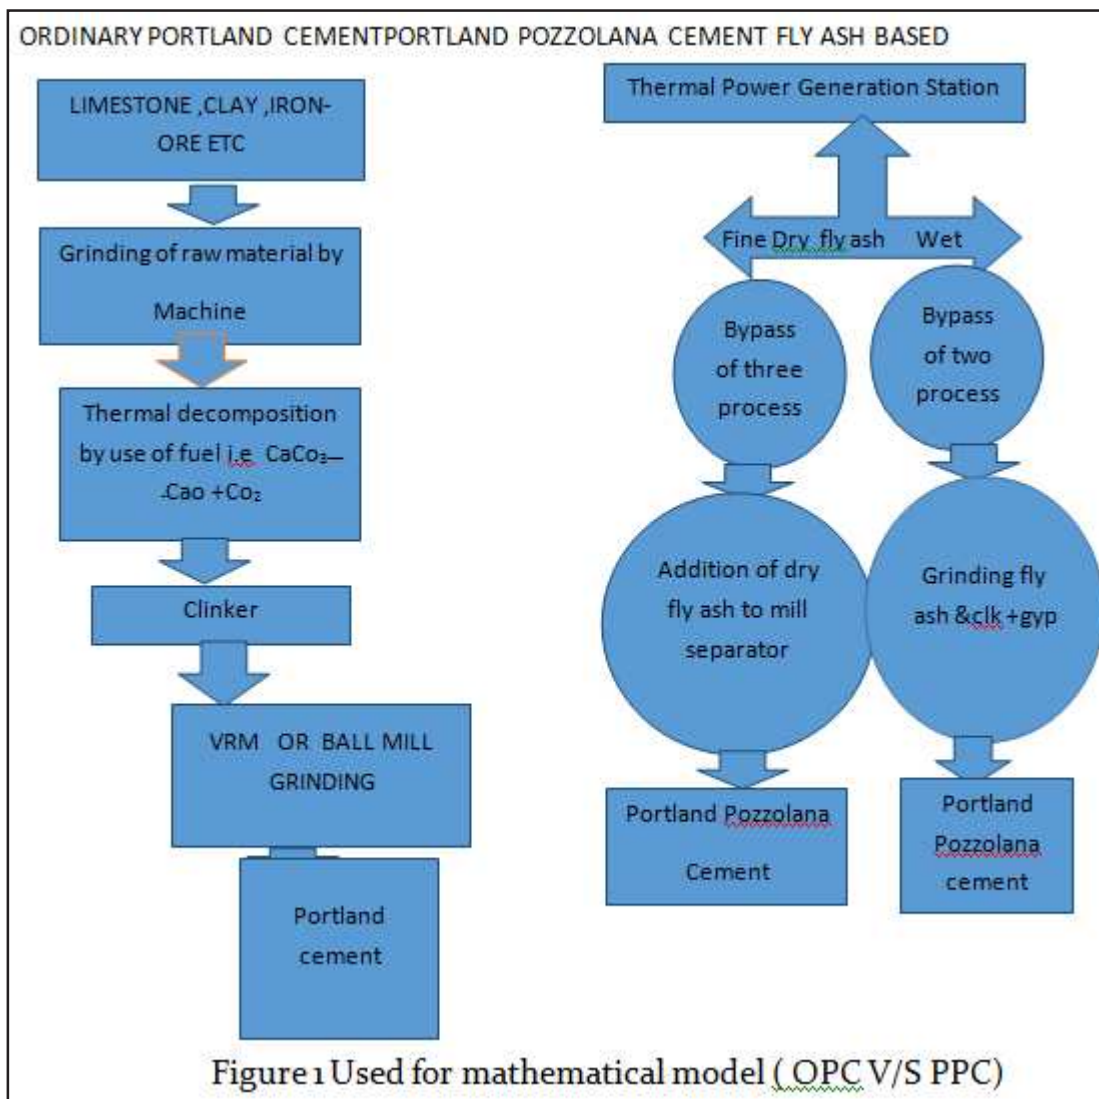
ORDINARY PORTLAND CEMENTPORTLAND POZZOLANA CEMENT FLY ASH BASED

LIMESTONE ,CLAY ,IRON-ORE ETC

Grinding of raw material by Machine

Thermal decomposition by use of fuel i.e $CaCo_3$—-Cao +$Co_2$

Clinker

VRM OR BALL MILL GRINDING

Portland cement

Thermal Power Generation Station

Fine Dry fly ash Wet

Bypass of three process

Bypass of two process

Addition of dry fly ash to mill separator

Grinding fly ash &clk +gyp

Portland Pozzolana Cement

Portland Pozzolana cement

Figure 1 Used for mathematical model ( OPC V/S PPC)